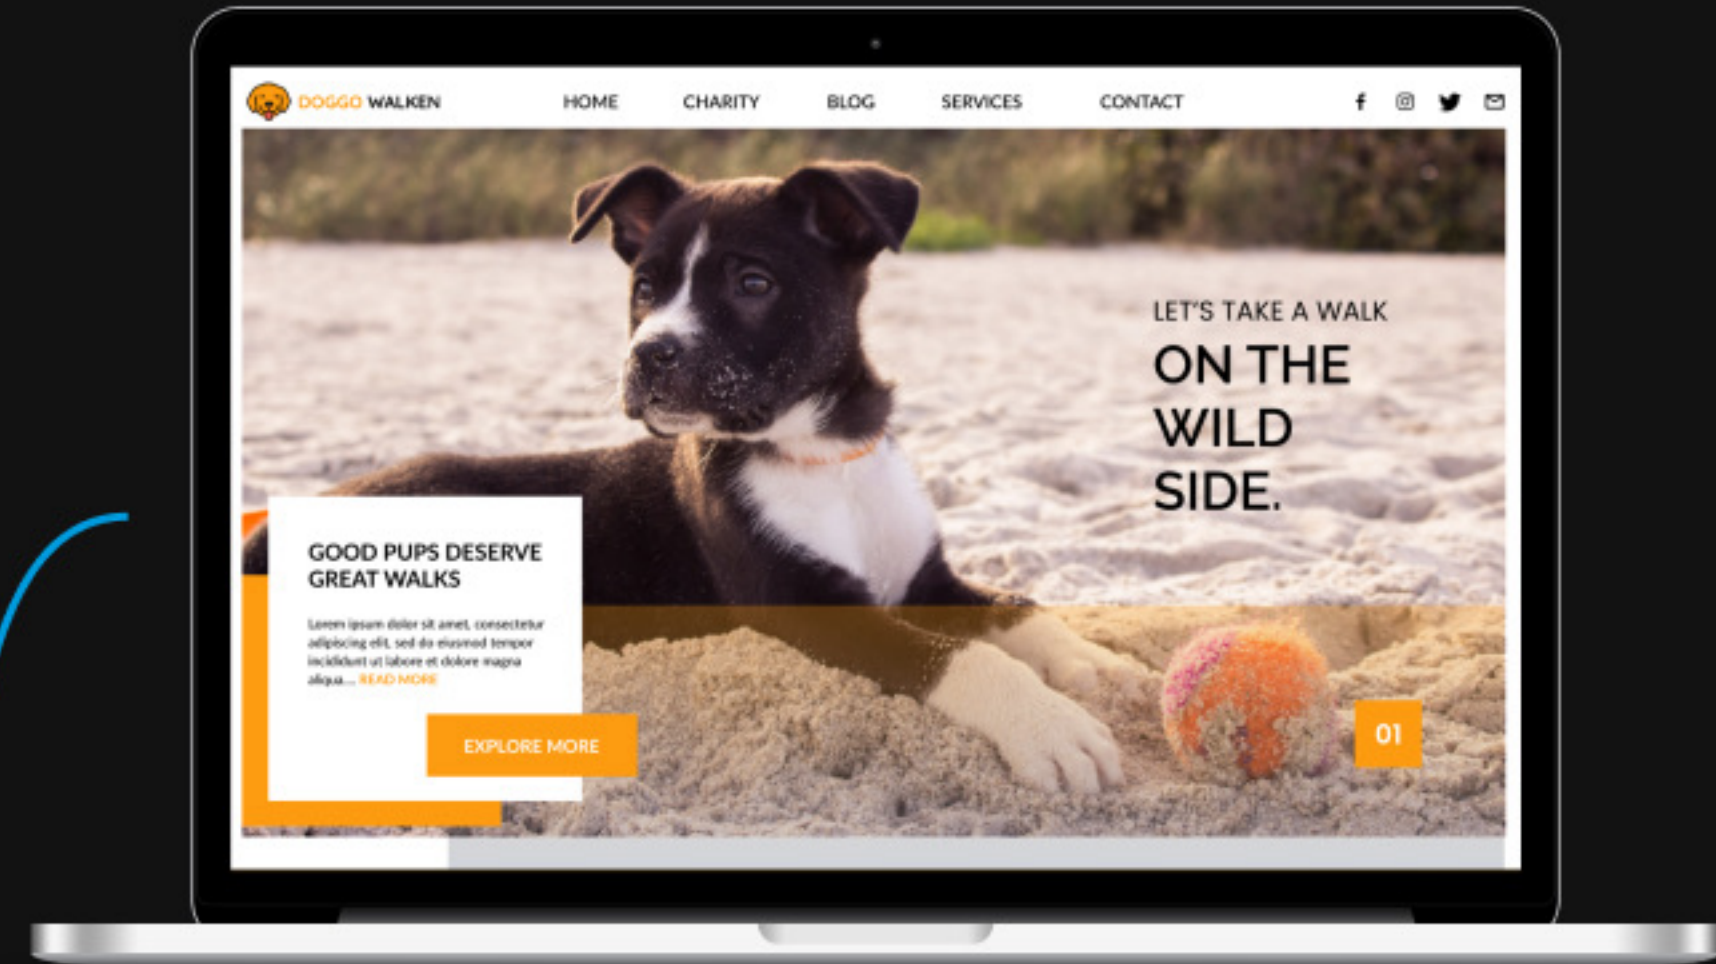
DOGGO WALKEN

HOME CHARITY BLOG SERVICES CONTACT

LET'S TAKE A WALK

ON THE WILD SIDE.

GOOD PUPS DESERVE GREAT WALKS

Lorem ipsum dolor sit amet, consectetur adipiscing elit, sed do eiusmod tempor incididunt ut labore et dolore magna aliqua... READ MORE

EXPLORE MORE

01